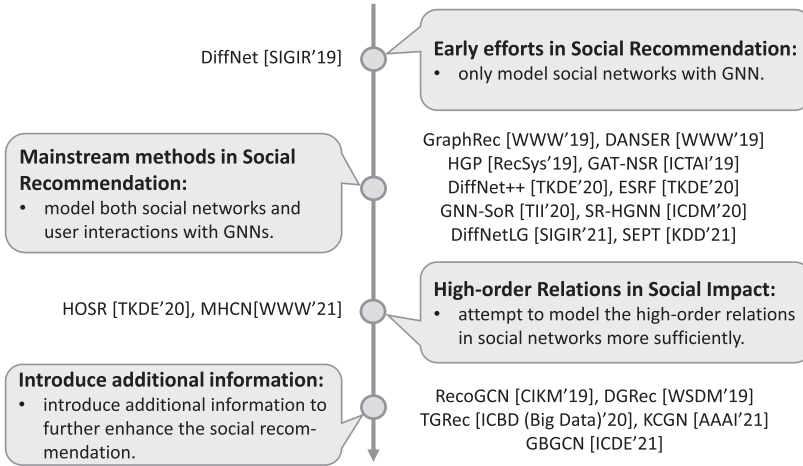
DiffNet [SIGIR'19]

Early efforts in Social Recommendation:
• only model social networks with GNN.

Mainstream methods in Social Recommendation:
• model both social networks and user interactions with GNNs.

GraphRec [WWW'19], DANSER [WWW'19]
HGP [RecSys'19], GAT-NSR [ICTAI'19]
DiffNet++ [TKDE'20], ESRF [TKDE'20]
GNN-SoR [TII'20], SR-HGNN [ICDM'20]
DiffNetLG [SIGIR'21], SEPT [KDD'21]

HOSR [TKDE'20], MHCN[WWW'21]

High-order Relations in Social Impact:
• attempt to model the high-order relations in social networks more sufficiently.

Introduce additional information:
• introduce additional information to further enhance the social recommendation.

RecoGCN [CIKM'19], DGRec [WSDM'19]
TGRec [ICBD (Big Data)'20], KCGN [AAAI'21]
GBGCN [ICDE'21]